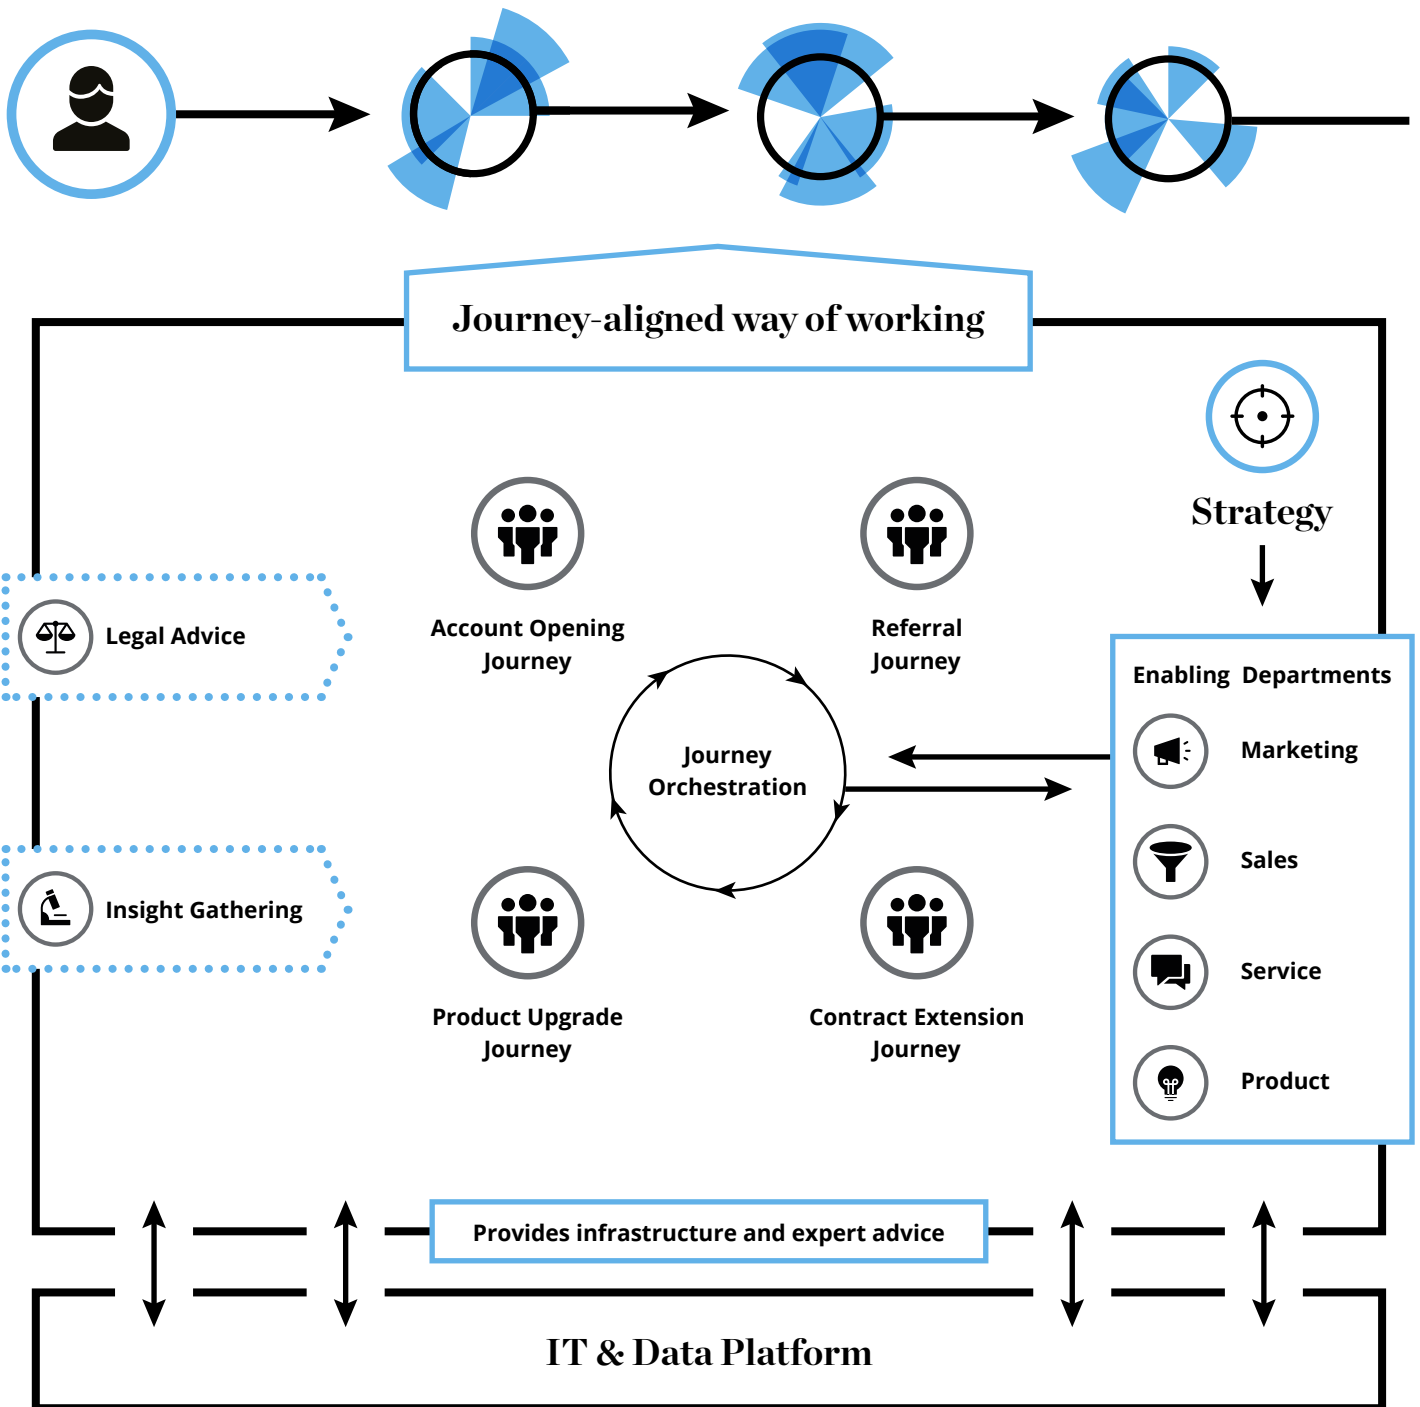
Journey-aligned way of working

Strategy

Legal Advice

Account Opening Journey

Referral Journey

Enabling Departments

Marketing

Journey Orchestration

Sales

Insight Gathering

Service

Product Upgrade Journey

Contract Extension Journey

Product

Provides infrastructure and expert advice

IT & Data Platform